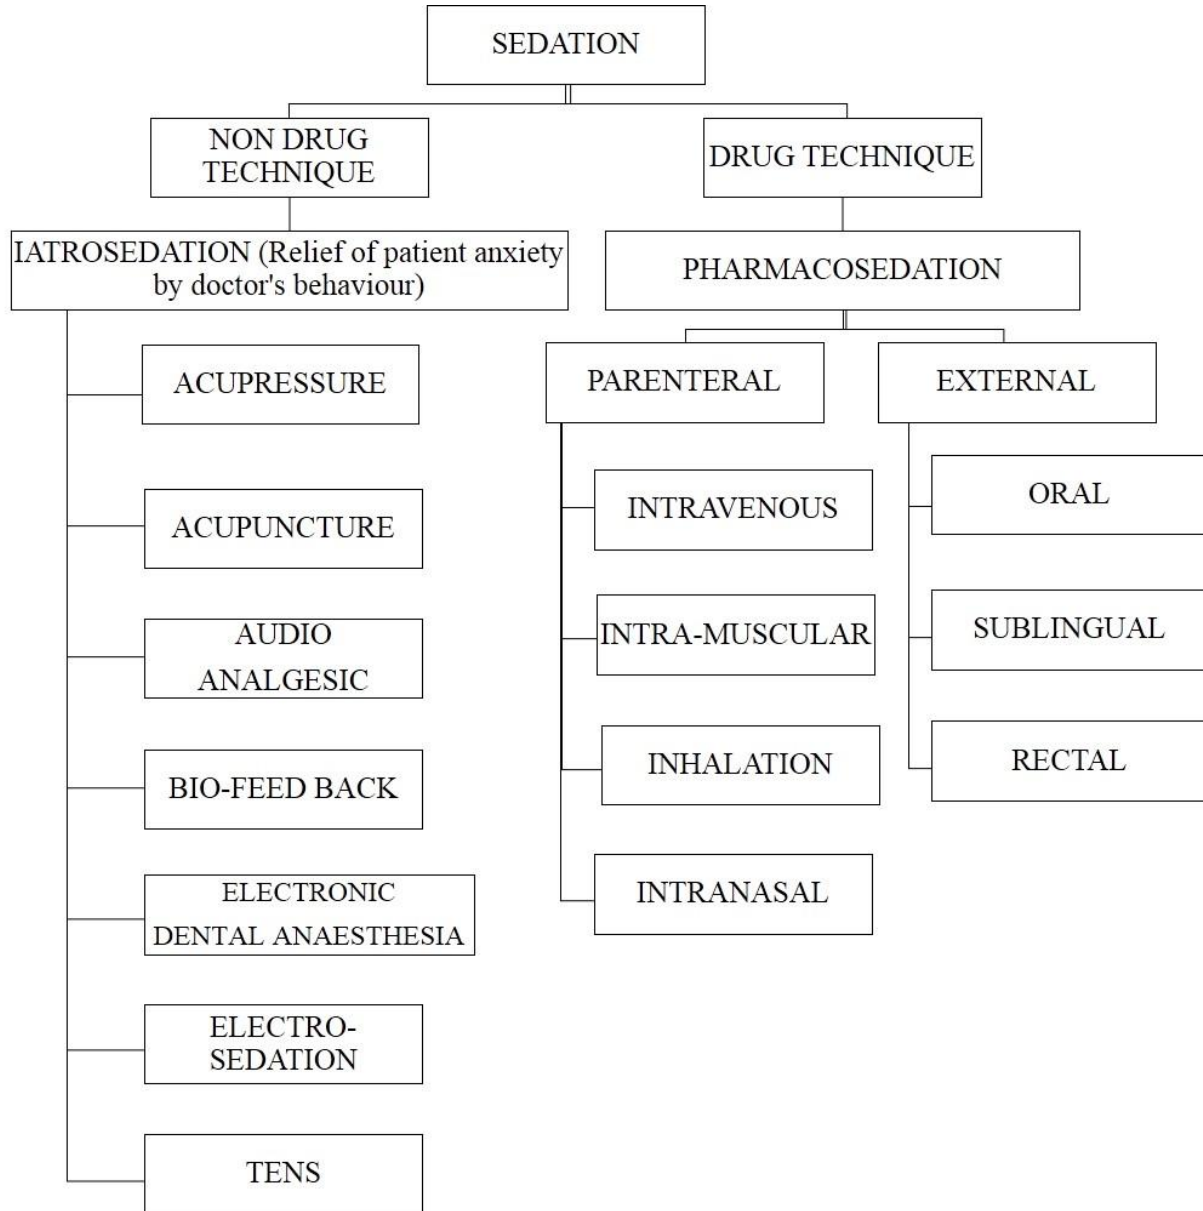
SEDATION

NON DRUG TECHNIQUE

DRUG TECHNIQUE

IATROSEDATION (Relief of patient anxiety by doctor's behaviour)

PHARMACOSEDATION

ACUPRESSURE

PARENTERAL

EXTERNAL

ACUPUNCTURE

INTRAVENOUS

ORAL

AUDIO ANALGESIC

INTRA-MUSCULAR

SUBLINGUAL

BIO-FEED BACK

INHALATION

RECTAL

ELECTRONIC DENTAL ANAESTHESIA

INTRANASAL

ELECTRO-SEDATION

TENS